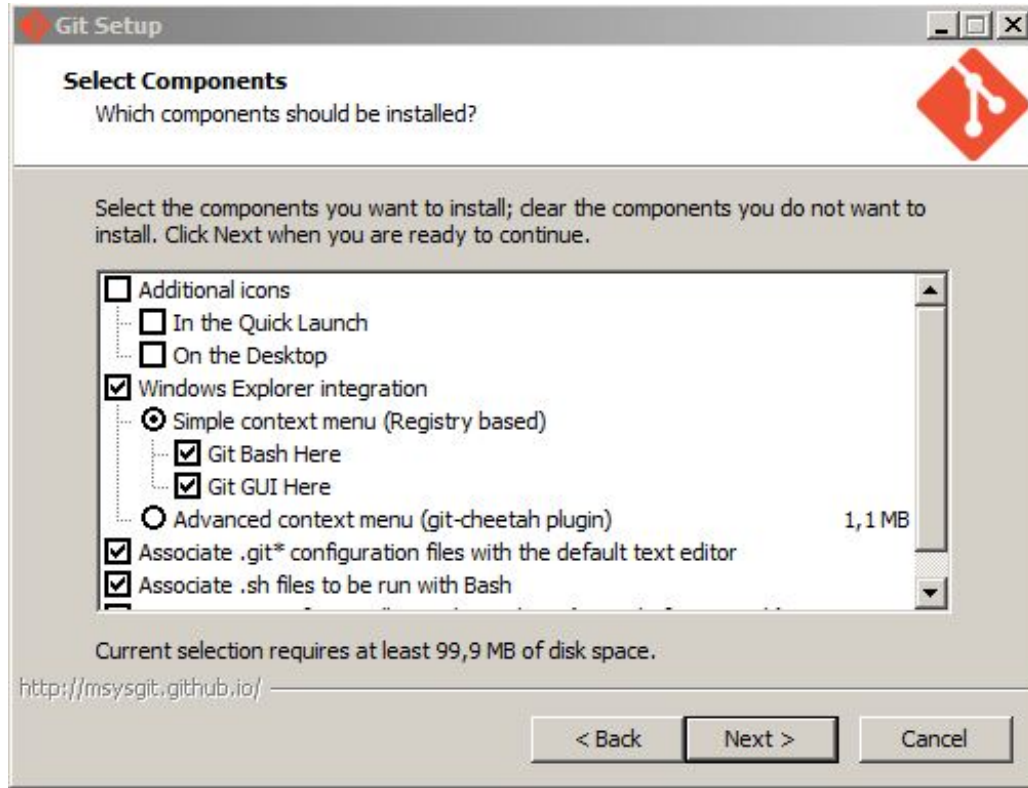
Git Setup

Select Components
Which components should be installed?

Select the components you want to install; clear the components you do not want to install. Click Next when you are ready to continue.

Additional icons
In the Quick Launch
On the Desktop
Windows Explorer integration
Simple context menu (Registry based)
Git Bash Here
Git GUI Here
Advanced context menu (git-cheetah plugin) 1,1 MB
Associate .git* configuration files with the default text editor
Associate .sh files to be run with Bash
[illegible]

Current selection requires at least 99,9 MB of disk space.

http://msysgit.github.io/

< Back
Next >
Cancel